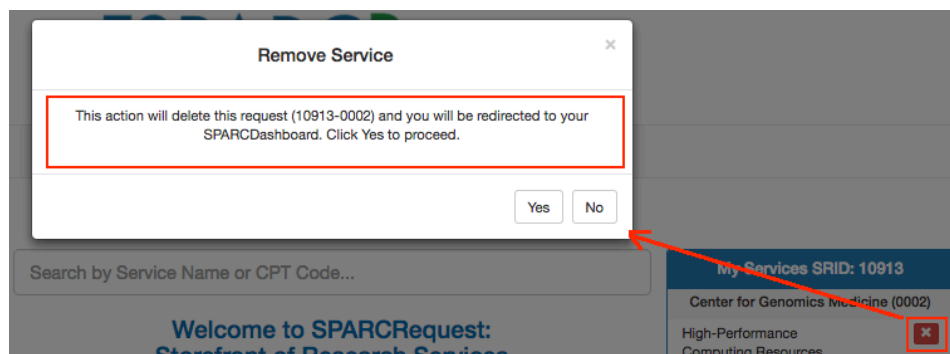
Remove Service

×

This action will delete this request (10913-0002) and you will be redirected to your SPARCDashboard. Click Yes to proceed.

Yes No

Search by Service Name or CPT Code...

Welcome to SPARCRequest:
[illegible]

My Services SRID: 10913

Center for Genomics Medicine (0002)

High-Performance Computing Resources

×